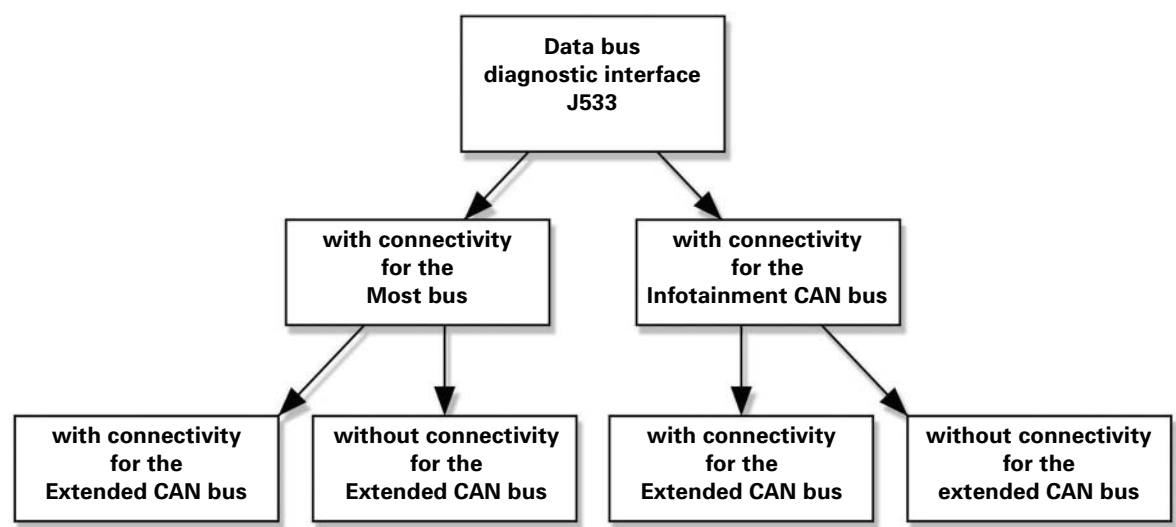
Data bus diagnostic interface J533

with connectivity for the Most bus

with connectivity for the Infotainment CAN bus

with connectivity for the Extended CAN bus

without connectivity for the Extended CAN bus

with connectivity for the Extended CAN bus

without connectivity for the extended CAN bus